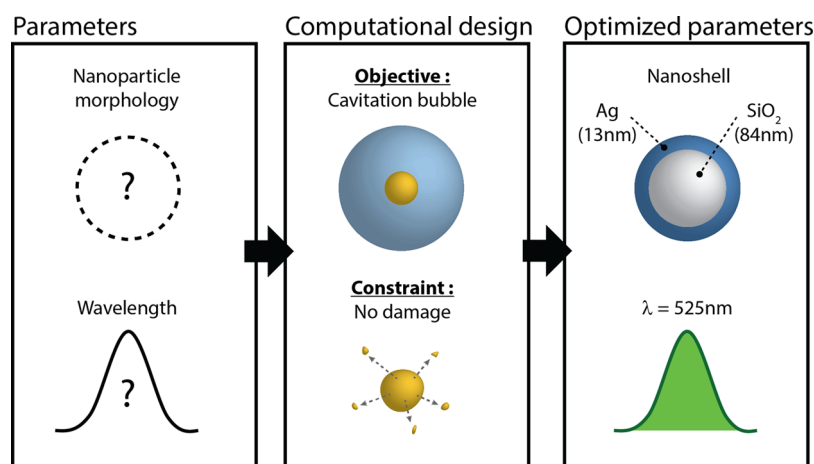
Parameters

Nanoparticle morphology

?

Wavelength

?

Computational design

Objective :
Cavitation bubble

Constraint :
No damage

Optimized parameters

Nanoshell

Ag (13nm)

$SiO_2$ (84nm)

$\lambda = 525$nm